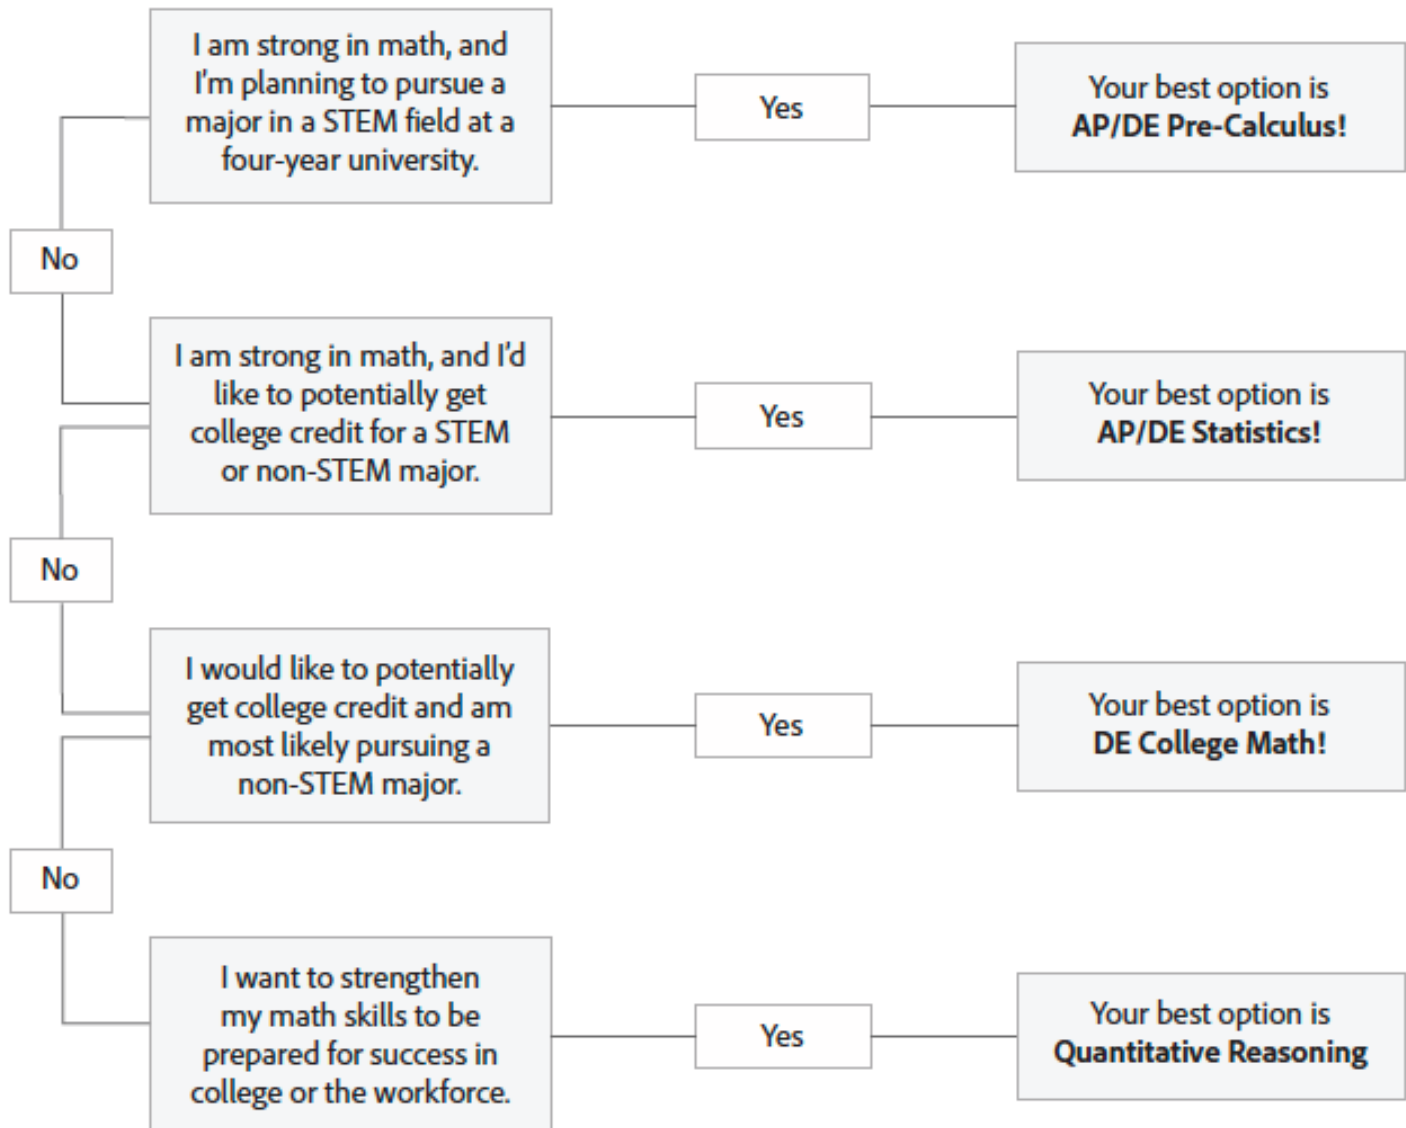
I am strong in math, and I'm planning to pursue a major in a STEM field at a four-year university.

Yes

Your best option is **AP/DE Pre-Calculus!**

No

I am strong in math, and I'd like to potentially get college credit for a STEM or non-STEM major.

Yes

Your best option is **AP/DE Statistics!**

No

I would like to potentially get college credit and am most likely pursuing a non-STEM major.

Yes

Your best option is **DE College Math!**

No

I want to strengthen my math skills to be prepared for success in college or the workforce.

Yes

Your best option is **Quantitative Reasoning**